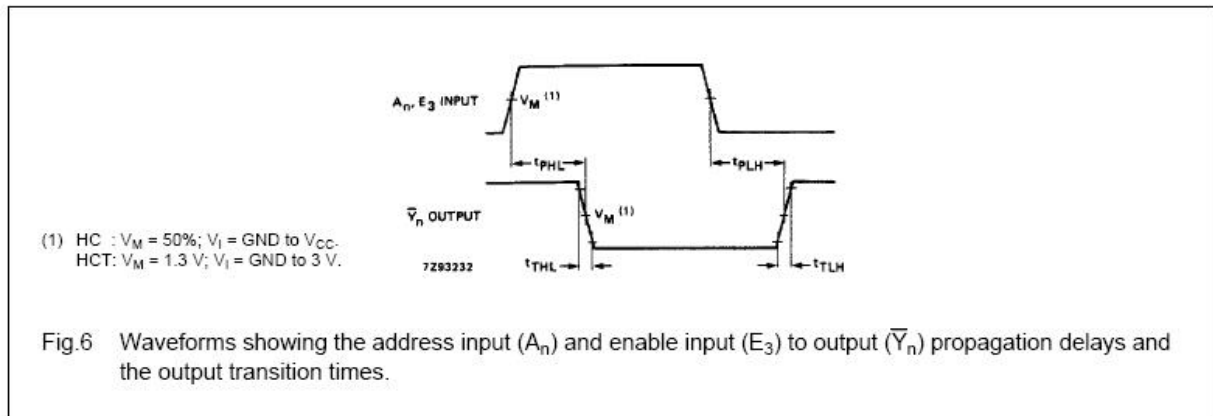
$A_n$, $E_3$ INPUT

$V_M$ $^{(1)}$

$t_{PHL}$

$t_{PLH}$

$\overline{Y}_n$ OUTPUT

$V_M$ $^{(1)}$

(1) HC : $V_M$ = 50%; $V_I$ = GND to $V_{CC}$.
HCT: $V_M$ = 1.3 V; $V_I$ = GND to 3 V.

7Z93232

$t_{THL}$

$t_{TLH}$

Fig.6 Waveforms showing the address input ($A_n$) and enable input ($E_3$) to output ($\overline{Y}_n$) propagation delays and the output transition times.